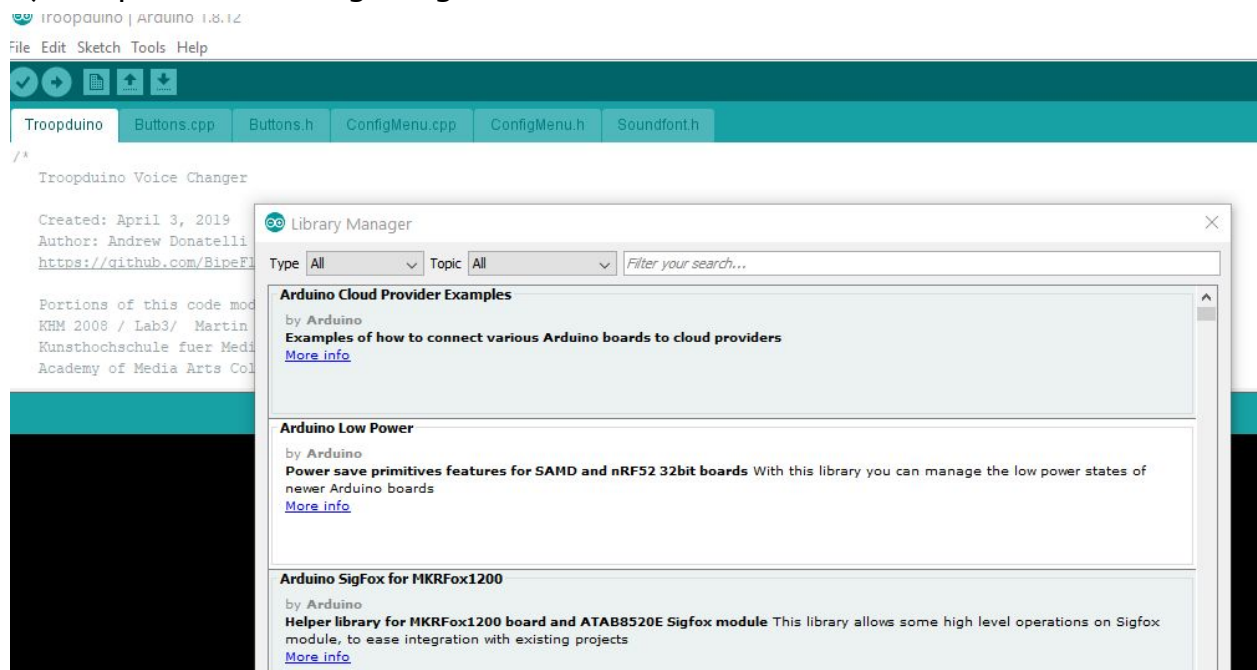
Troopduino | Arduino 1.8.12

File Edit Sketch Tools Help

Troopduino | Buttons.cpp | Buttons.h | ConfigMenu.cpp | ConfigMenu.h | Soundfont.h

/*
Troopduino Voice Changer

Created: April 3, 2019
Author: Andrew Donatelli
https://github.com/BipeFl

Portions of this code mod
KHM 2008 / Lab3/ Martin
Kunsthochschule fuer Medi
Academy of Media Arts Col

Library Manager

Type All Topic All Filter your search...

Arduino Cloud Provider Examples
by Arduino
Examples of how to connect various Arduino boards to cloud providers
More info

Arduino Low Power
by Arduino
Power save primitives features for SAMD and nRF52 32bit boards With this library you can manage the low power states of newer Arduino boards
More info

Arduino SigFox for MKRFox1200
by Arduino
Helper library for MKRFox1200 board and ATAB8520E Sigfox module This library allows some high level operations on Sigfox module, to ease integration with existing projects
More info